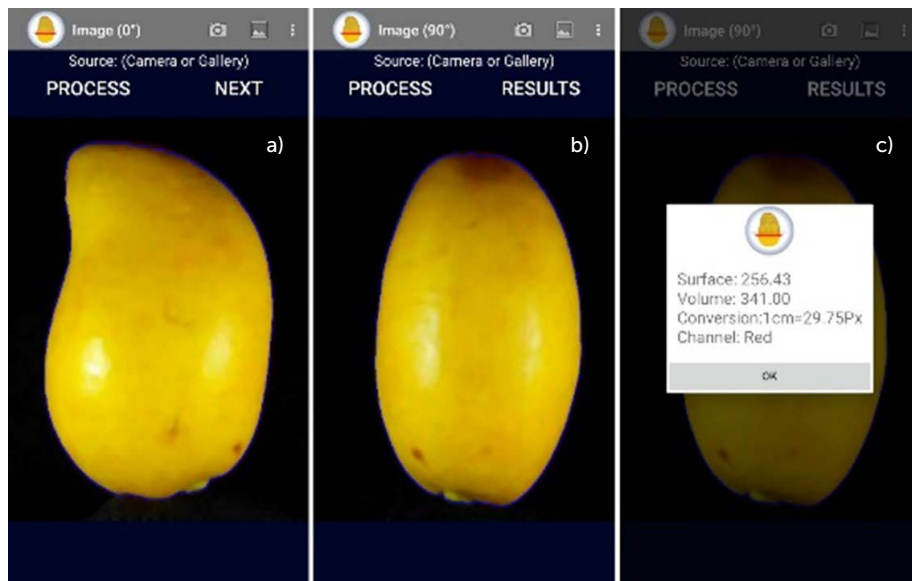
Image (0°)
Source: (Camera or Gallery)
PROCESS NEXT
a)

Image (90°)
Source: (Camera or Gallery)
PROCESS RESULTS
b)

Image (90°)
Source: (Camera or Gallery)
PROCESS RESULTS
c)

Surface: 256.43
Volume: 341.00
Conversion:1cm=29.75Px
Channel: Red
OK